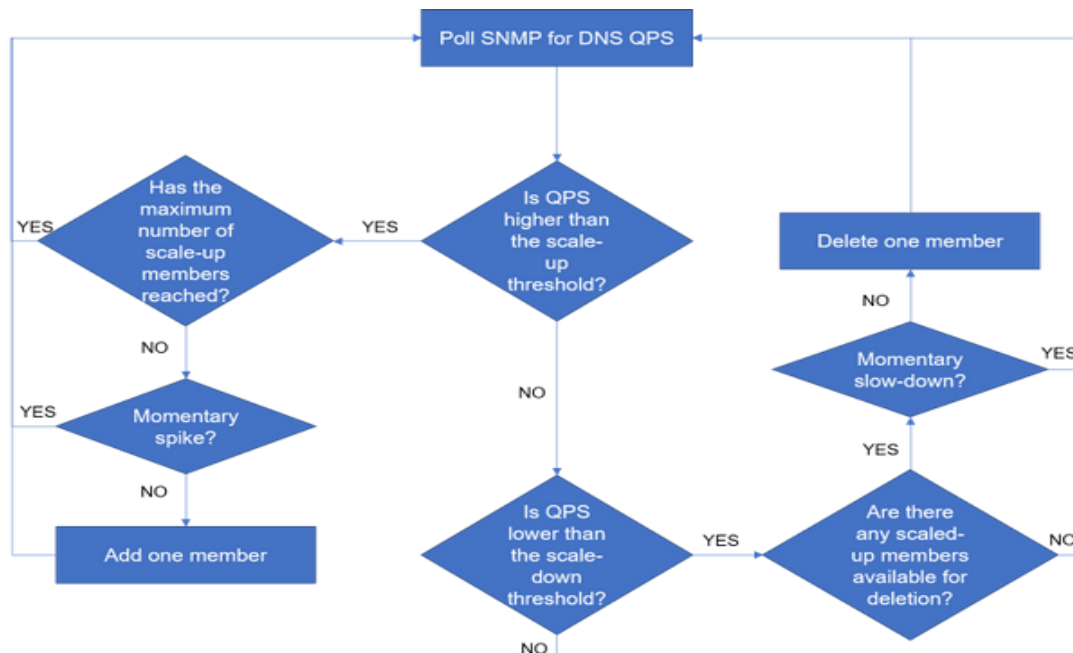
Poll SNMP for DNS QPS

YES

Has the maximum number of scale-up members reached?

YES

Is QPS higher than the scale-up threshold?

NO

YES

Momentary spike?

NO

Add one member

NO

Delete one member

NO

Momentary slow-down?

YES

YES

Is QPS lower than the scale-down threshold?

YES

Are there any scaled-up members available for deletion?

NO

NO